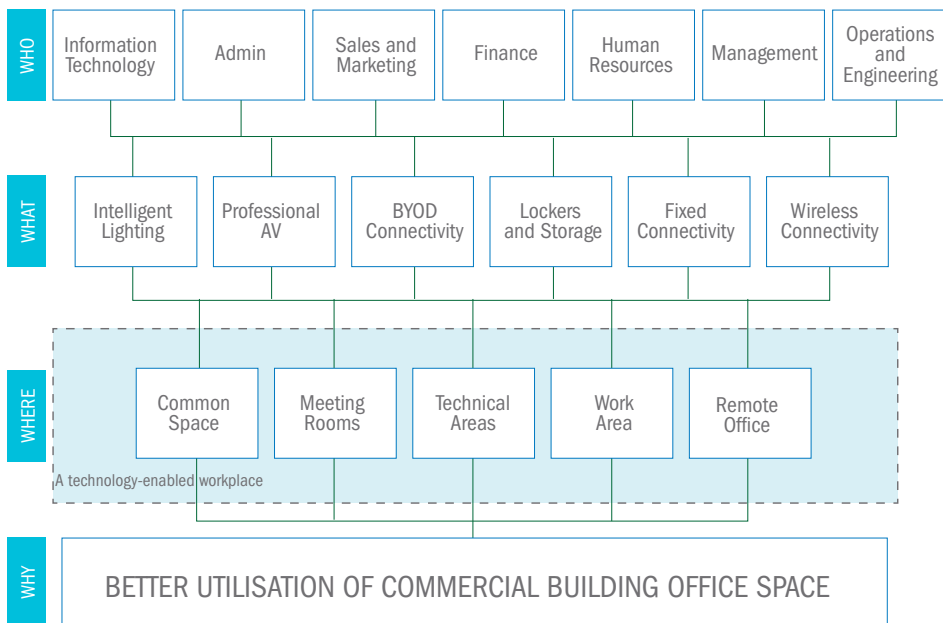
WHO

Information Technology

Admin

Sales and Marketing

Finance

Human Resources

Management

Operations and Engineering

WHAT

Intelligent Lighting

Professional AV

BYOD Connectivity

Lockers and Storage

Fixed Connectivity

Wireless Connectivity

WHERE

Common Space

Meeting Rooms

Technical Areas

Work Area

Remote Office

A technology-enabled workplace

WHY

BETTER UTILISATION OF COMMERCIAL BUILDING OFFICE SPACE